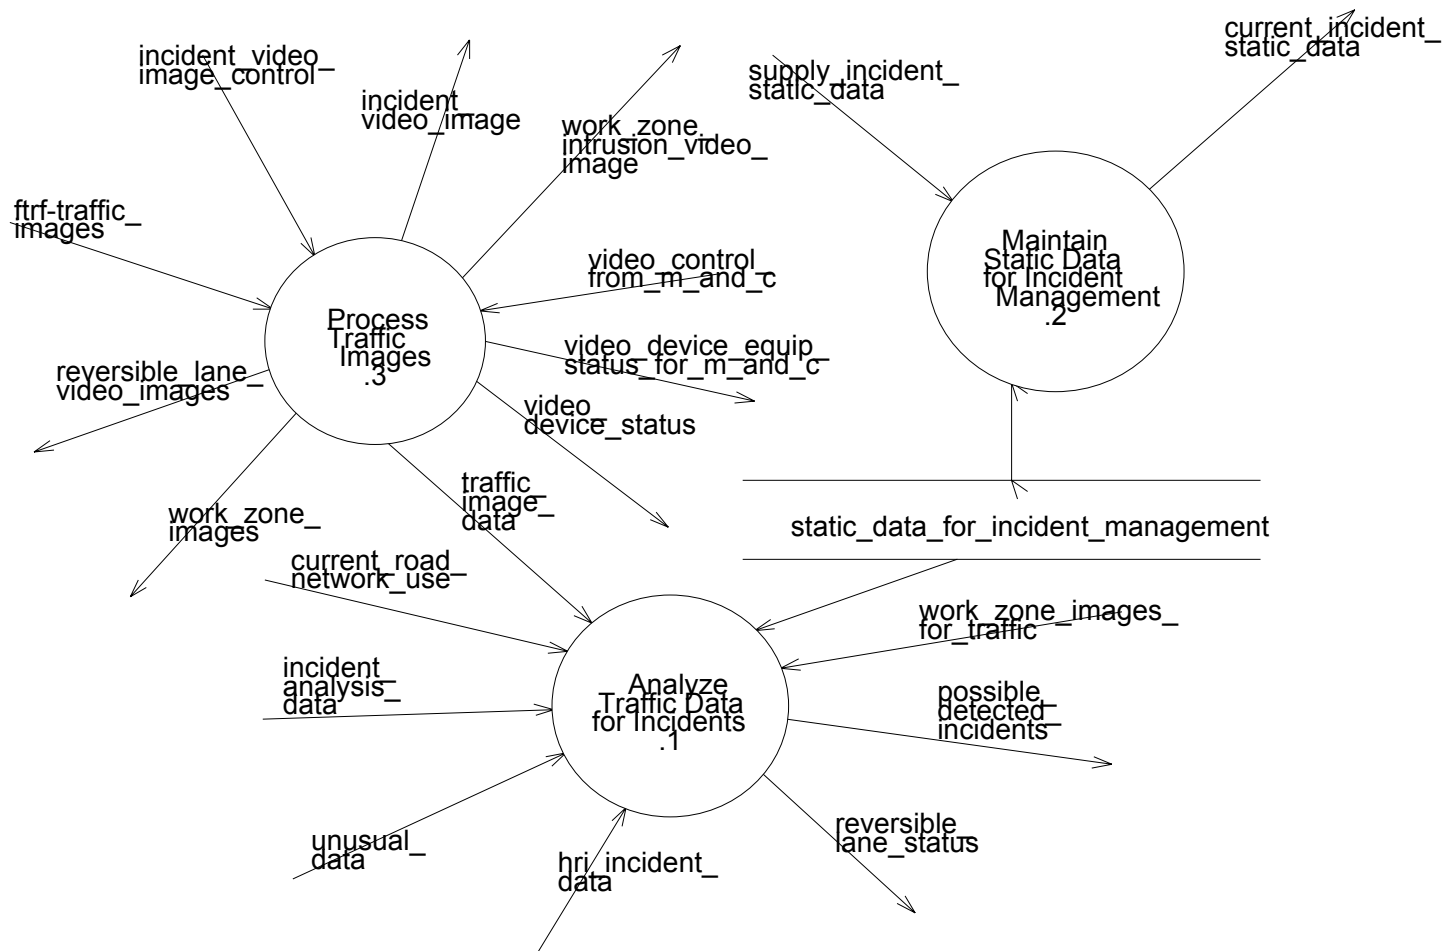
incident_video_image_control

incident_video_image

work_zone_intrusion_video_image

supply_incident_static_data

current_incident_static_data

ftrf-traffic_images

Process Traffic Images .3

video_control_from_m_and_c

Maintain Static Data for Incident Management .2

video_device_equip_status_for_m_and_c

reversible_lane_video_images

video_device_status

traffic_image_data

work_zone_images

static_data_for_incident_management

current_road_network_use

work_zone_images_for_traffic

incident_analysis_data

Analyze Traffic Data for Incidents .1

possible_detected_incidents

reversible_lane_status

unusual_data

hri_incident_data